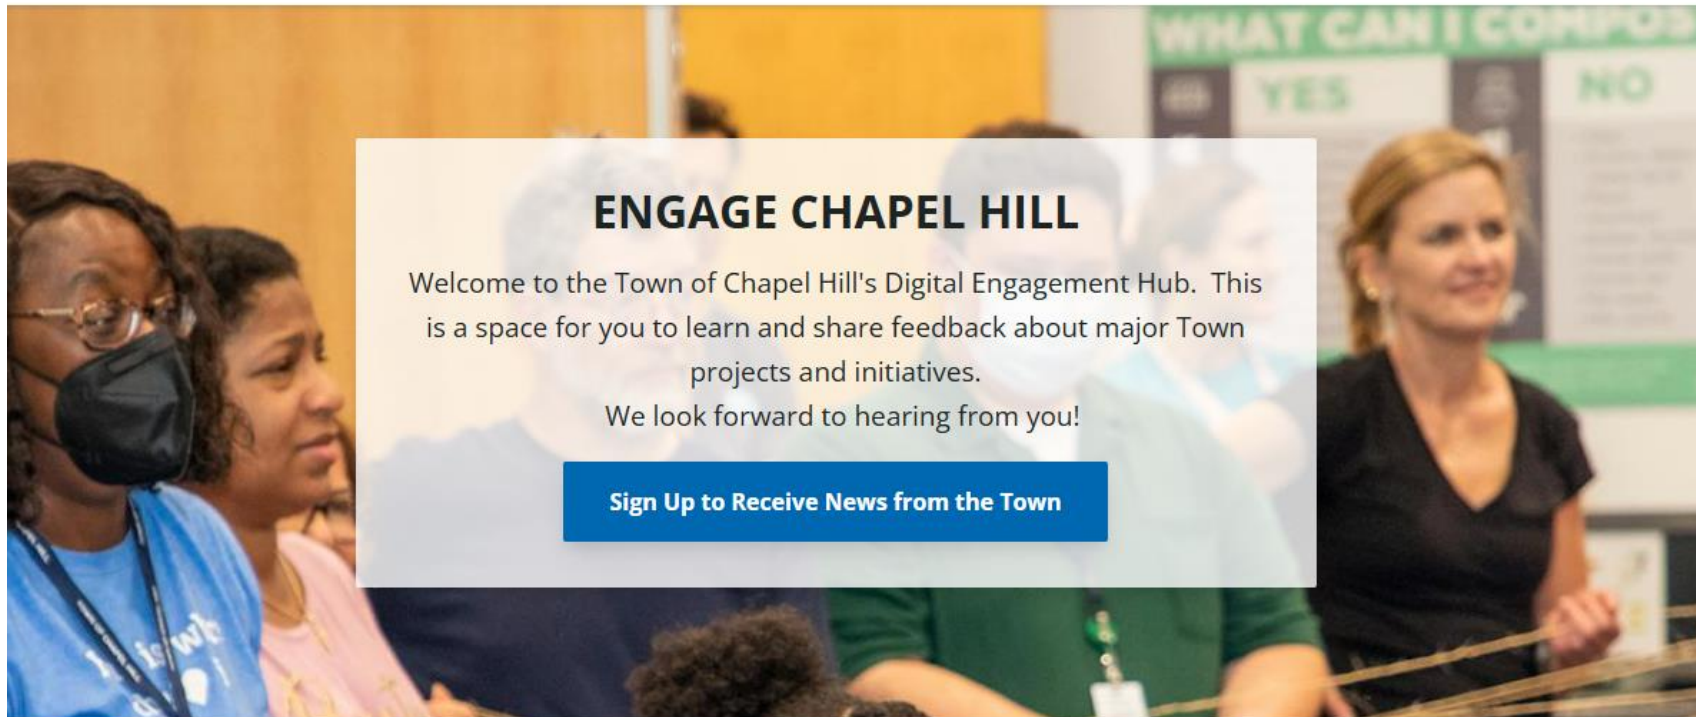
WHAT CAN I COMPOS

YES

NO

ENGAGE CHAPEL HILL

Welcome to the Town of Chapel Hill's Digital Engagement Hub. This is a space for you to learn and share feedback about major Town projects and initiatives.
We look forward to hearing from you!

Sign Up to Receive News from the Town